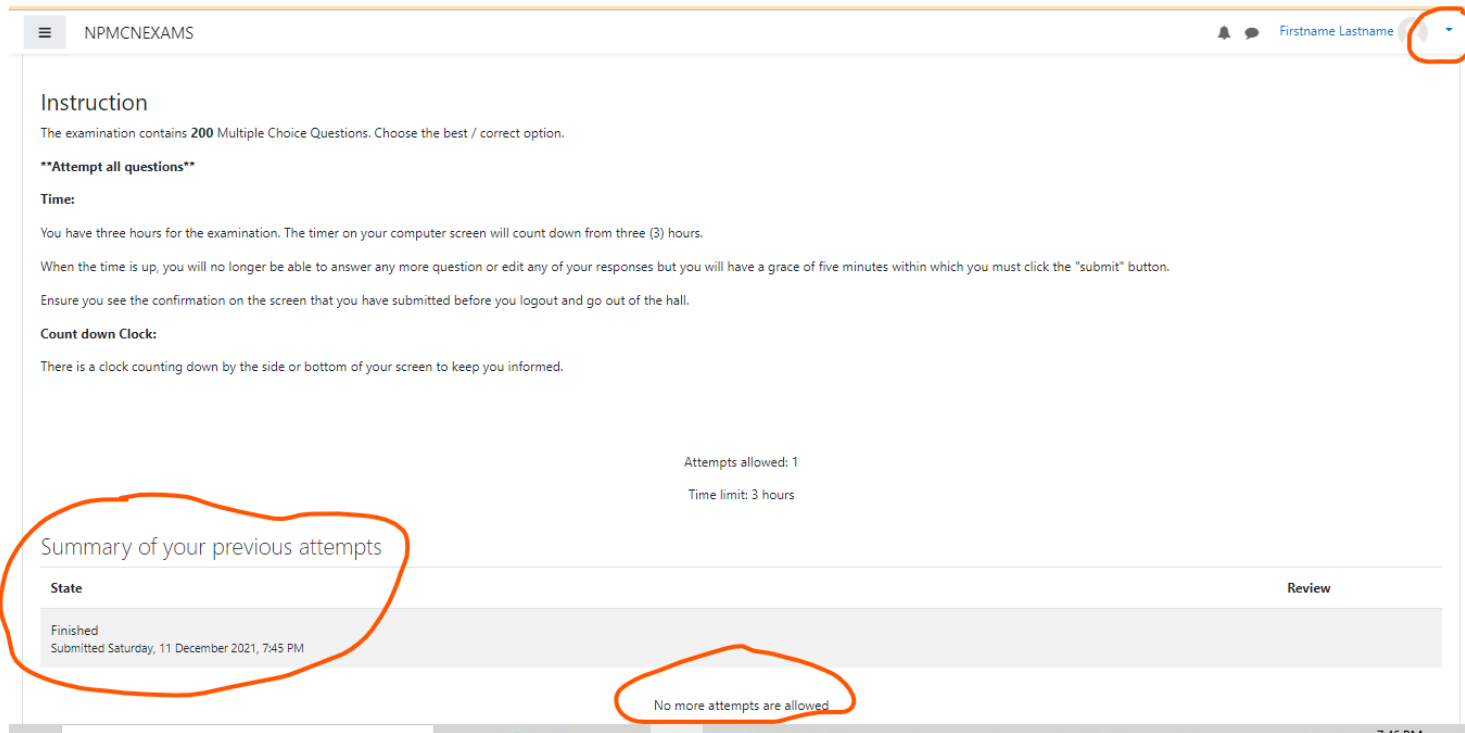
NPMCNEXAMS

Firstname Lastname

Instruction

The examination contains **200** Multiple Choice Questions. Choose the best / correct option.

**Attempt all questions**

**Time:**

You have three hours for the examination. The timer on your computer screen will count down from three (3) hours.

When the time is up, you will no longer be able to answer any more question or edit any of your responses but you will have a grace of five minutes within which you must click the "submit" button.

Ensure you see the confirmation on the screen that you have submitted before you logout and go out of the hall.

**Count down Clock:**

There is a clock counting down by the side or bottom of your screen to keep you informed.

Attempts allowed: 1

Time limit: 3 hours

Summary of your previous attempts

| State | Review |
|---|---|
| Finished<br>Submitted Saturday, 11 December 2021, 7:45 PM | |

No more attempts are allowed

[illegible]